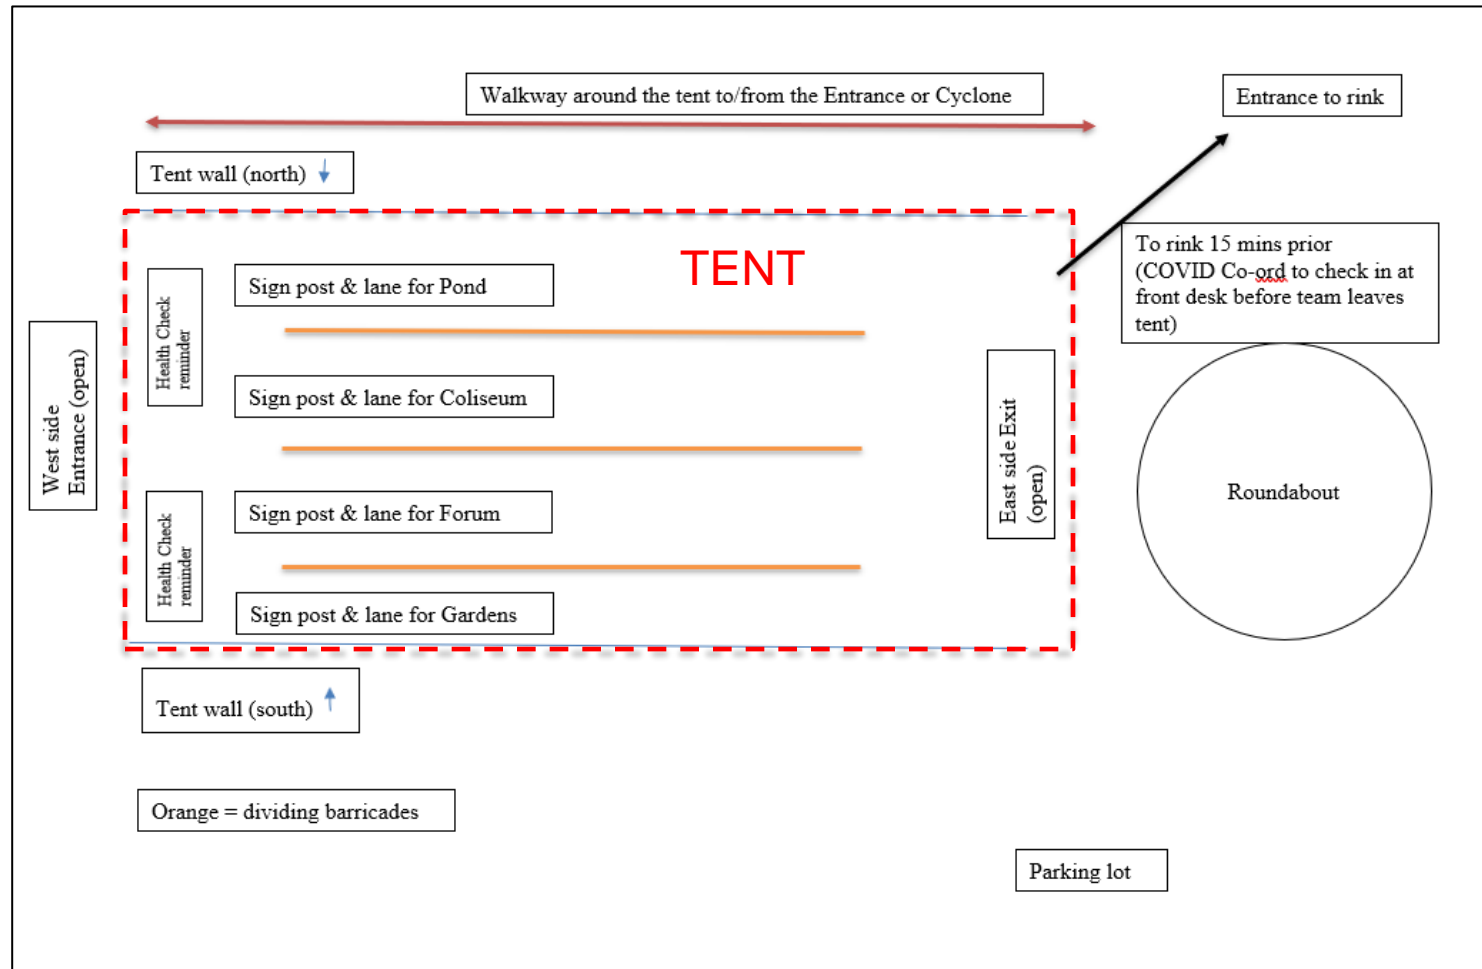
Walkway around the tent to/from the Entrance or Cyclone

Entrance to rink

Tent wall (north)

TENT

To rink 15 mins prior (COVID Co-ord to check in at front desk before team leaves tent)

West side Entrance (open)

Health Check reminder

Sign post & lane for Pond

Sign post & lane for Coliseum

East side Exit (open)

Roundabout

Health Check reminder

Sign post & lane for Forum

Sign post & lane for Gardens

Tent wall (south)

Orange = dividing barricades

Parking lot